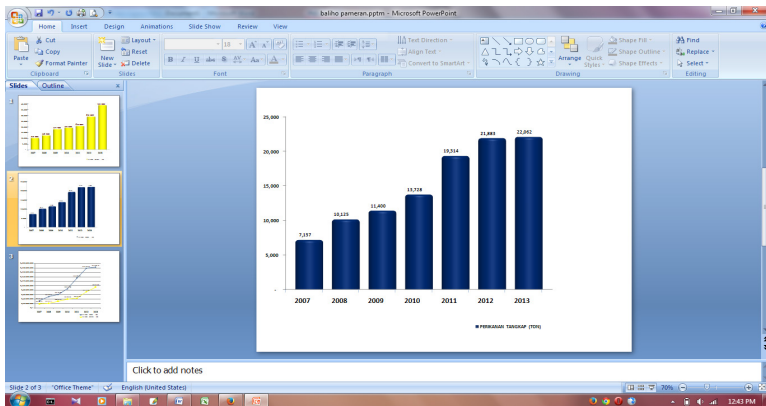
baliho pameran.pptm - Microsoft PowerPoint

Home Insert Design Animations Slide Show Review View

Cut
Copy
Paste
Format Painter
Clipboard
New Slide
Layout
Reset
Delete
Slides
18
Font
Text Direction
Align Text
Convert to SmartArt
Paragraph
Arrange
Quick Styles
Shape Fill
Shape Outline
Shape Effects
Drawing
Find
Replace
Select
Editing

Slides Outline

1
2
3

25,000
20,000
15,000
10,000
5,000
-

7,157
10,125
11,400
13,728
19,514
21,893
22,062

2007 2008 2009 2010 2011 2012 2013

PERIKANAN TANGKAP (TON)

Click to add notes

Slide 2 of 3 "Office Theme" English (United States) 70%

12:43 PM